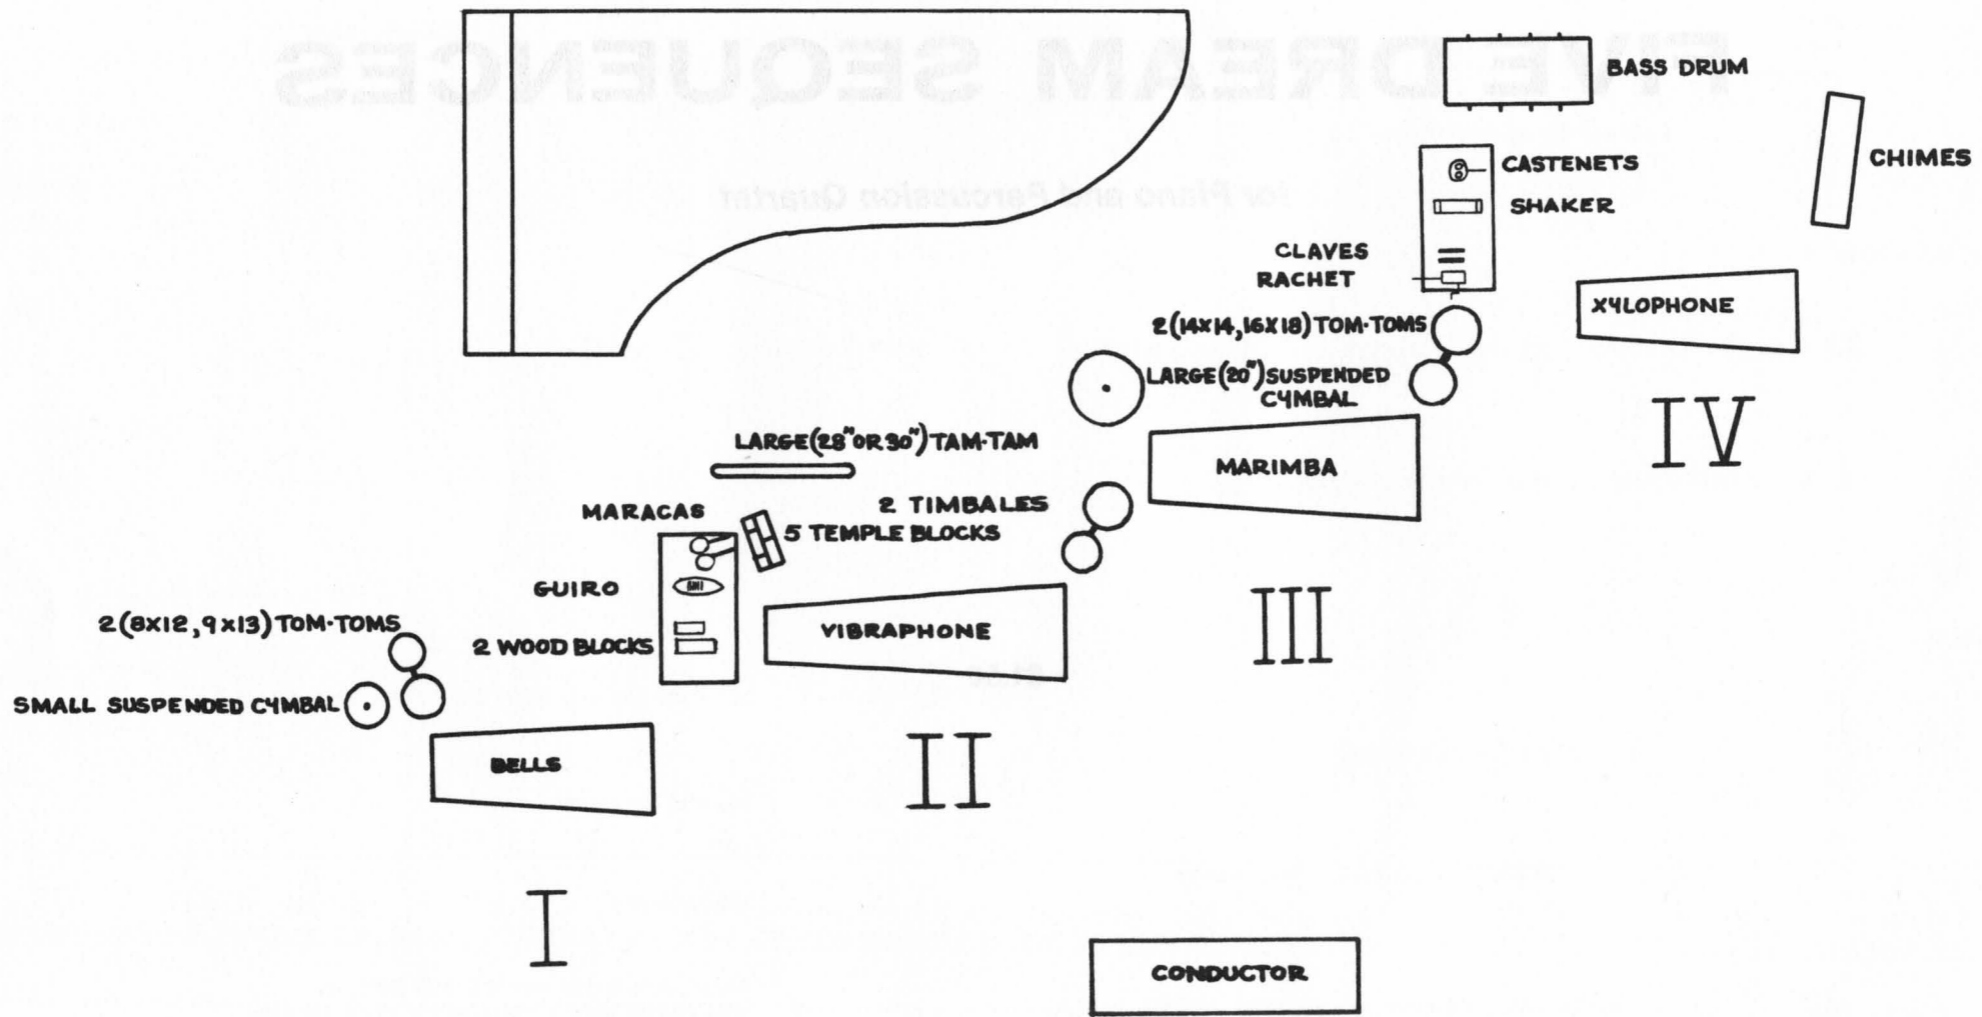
BASS DRUM

CHIMES

CASTENETS

SHAKER

CLAVES

RACHET

XYLOPHONE

2 (14X14, 16X18) TOM-TOMS

LARGE (20") SUSPENDED CYMBAL

IV

LARGE (28" OR 30") TAM-TAM

MARIMBA

2 TIMBALES

MARACAS

5 TEMPLE BLOCKS

GUIRO

III

2 (8X12, 9X13) TOM-TOMS

2 WOOD BLOCKS

VIBRAPHONE

SMALL SUSPENDED CYMBAL

BELLS

II

I

CONDUCTOR